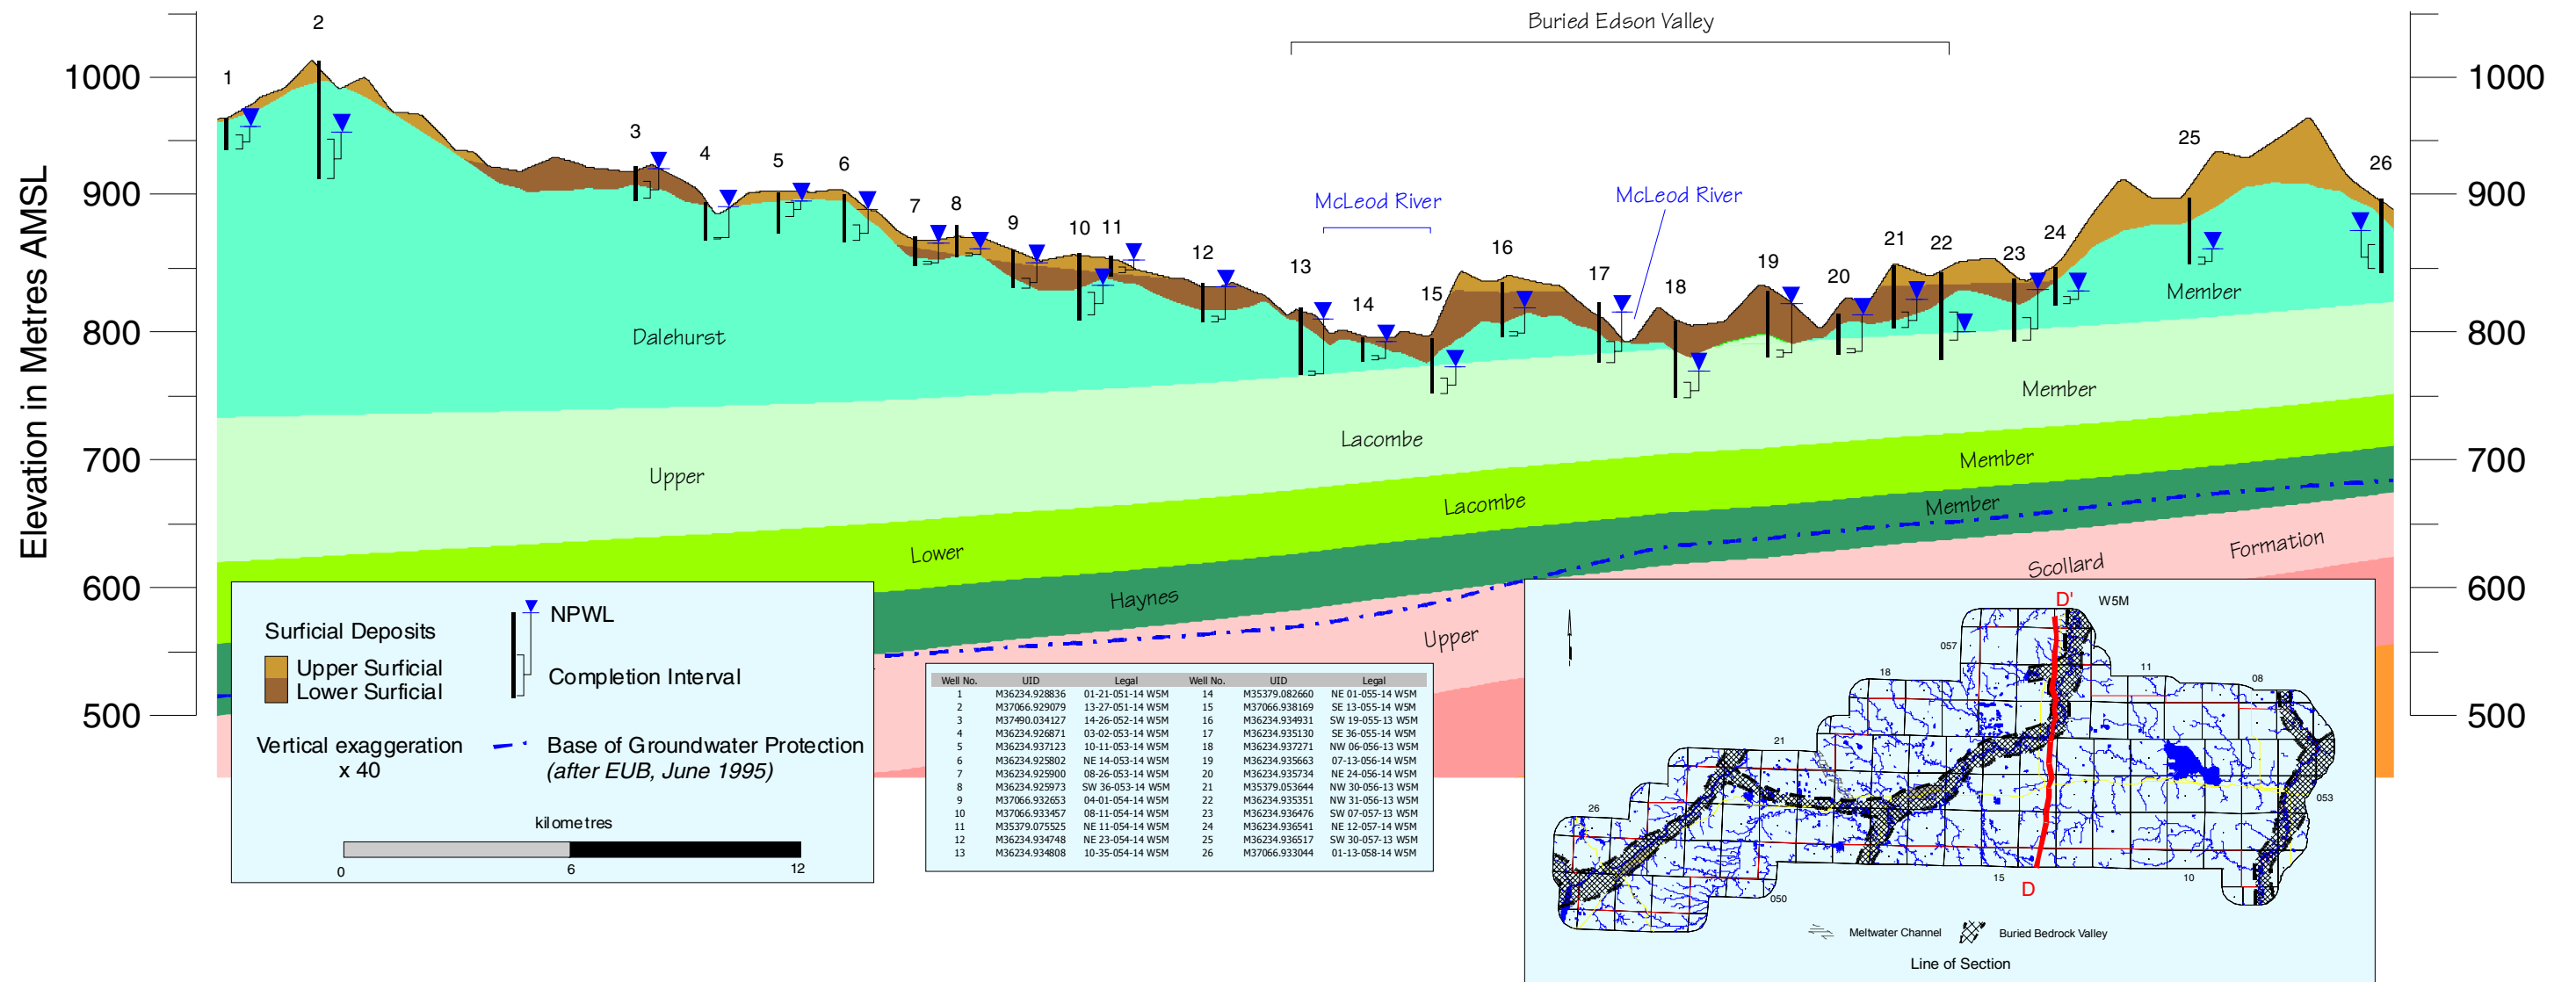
Buried Edson Valley

Elevation in Metres AMSL

1000
900
800
700
600
500

1 2 3 4 5 6 7 8 9 10 11 12 13 14 15 16 17 18 19 20 21 22 23 24 25 26

McLeod River
McLeod River

Dalehurst
Member
Upper
Lacombe
Member
Lower
Lacombe
Member
Haynes
Member
Upper
Scollard
Formation

Surficial Deposits
Upper Surficial
Lower Surficial

NPWL
Completion Interval

Vertical exaggeration x 40

Base of Groundwater Protection (after EUB, June 1995)

kilometres
0 6 12

| Well No. | UID | Legal | Well No. | UID | Legal |
|---|---|---|---|---|---|
| 1 | M36234.928836 | 01-21-051-14 W5M | 14 | M35379.082660 | NE 01-055-14 W5M |
| 2 | M37066.929079 | 13-27-051-14 W5M | 15 | M37066.938169 | SE 13-055-14 W5M |
| 3 | M37490.034127 | 14-26-052-14 W5M | 16 | M36234.934931 | SW 19-055-13 W5M |
| 4 | M36234.926871 | 03-02-053-14 W5M | 17 | M36234.935130 | SE 36-055-14 W5M |
| 5 | M36234.937123 | 10-11-053-14 W5M | 18 | M36234.937271 | NW 06-056-13 W5M |
| 6 | M36234.925802 | NE 14-053-14 W5M | 19 | M36234.935663 | 07-13-056-14 W5M |
| 7 | M36234.925900 | 08-26-053-14 W5M | 20 | M36234.935734 | NE 24-056-14 W5M |
| 8 | M36234.925973 | SW 36-053-14 W5M | 21 | M35379.053644 | NW 30-056-13 W5M |
| 9 | M37066.932653 | 04-01-054-14 W5M | 22 | M36234.935351 | NW 31-056-13 W5M |
| 10 | M37066.933457 | 08-11-054-14 W5M | 23 | M36234.936476 | SW 07-057-13 W5M |
| 11 | M35379.075525 | NE 11-054-14 W5M | 24 | M36234.936541 | NE 12-057-14 W5M |
| 12 | M36234.934748 | NE 23-054-14 W5M | 25 | M36234.936517 | SW 30-057-13 W5M |
| 13 | M36234.934808 | 10-35-054-14 W5M | 26 | M37066.933044 | 01-13-058-14 W5M |

D'
W5M
057
18
11
08
21
053
26
050
15
10
D

Meltwater Channel
Buried Bedrock Valley
Line of Section